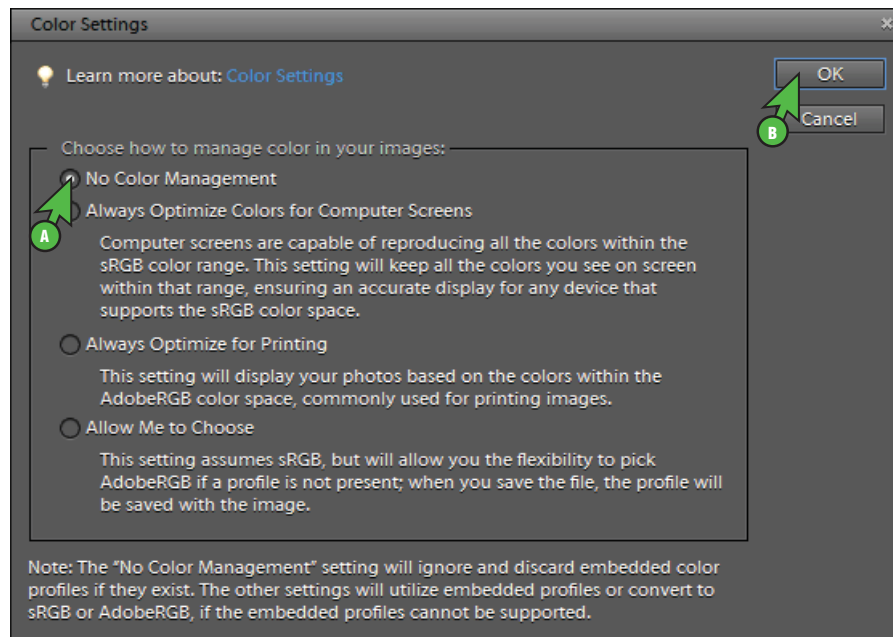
Color Settings

Learn more about: Color Settings

OK

Cancel

B

Choose how to manage color in your images:

No Color Management

A

Always Optimize Colors for Computer Screens

Computer screens are capable of reproducing all the colors within the sRGB color range. This setting will keep all the colors you see on screen within that range, ensuring an accurate display for any device that supports the sRGB color space.

Always Optimize for Printing

This setting will display your photos based on the colors within the AdobeRGB color space, commonly used for printing images.

Allow Me to Choose

This setting assumes sRGB, but will allow you the flexibility to pick AdobeRGB if a profile is not present; when you save the file, the profile will be saved with the image.

Note: The "No Color Management" setting will ignore and discard embedded color profiles if they exist. The other settings will utilize embedded profiles or convert to sRGB or AdobeRGB, if the embedded profiles cannot be supported.